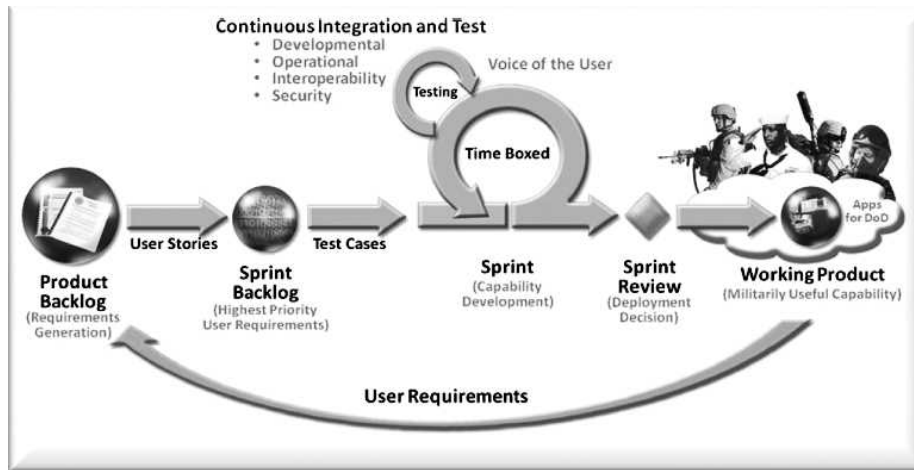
Continuous Integration and Test
• Developmental
• Operational
• Interoperability
• Security

Voice of the User

Testing

Time Boxed

User Stories

Test Cases

Apps for DoD

Product Backlog
(Requirements Generation)

Sprint Backlog
(Highest Priority User Requirements)

Sprint
(Capability Development)

Sprint Review
(Deployment Decision)

Working Product
(Militarily Useful Capability)

User Requirements